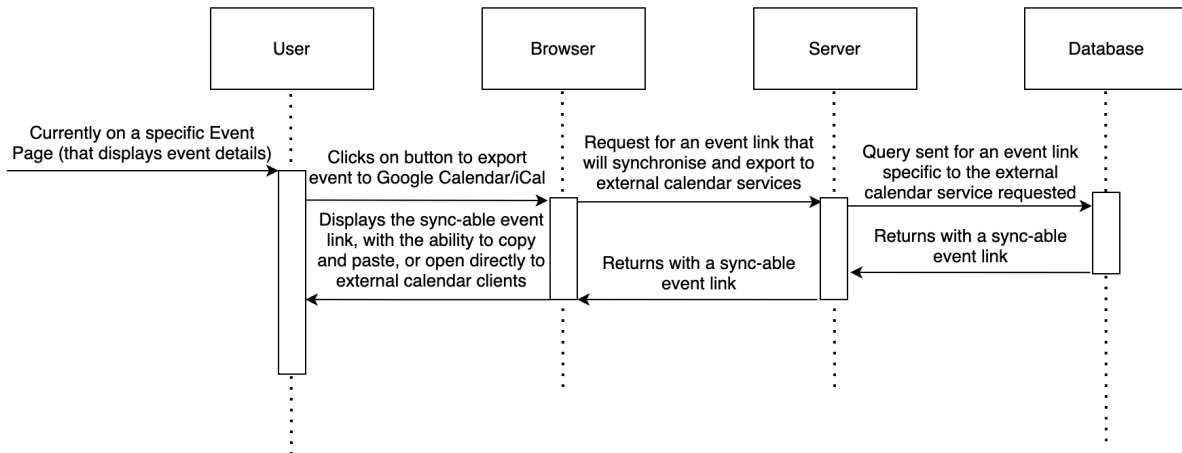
User

Browser

Server

Database

Currently on a specific Event Page (that displays event details)

Clicks on button to export event to Google Calendar/iCal

Request for an event link that will synchronise and export to external calendar services

Query sent for an event link specific to the external calendar service requested

Returns with a sync-able event link

Returns with a sync-able event link

Displays the sync-able event link, with the ability to copy and paste, or open directly to external calendar clients